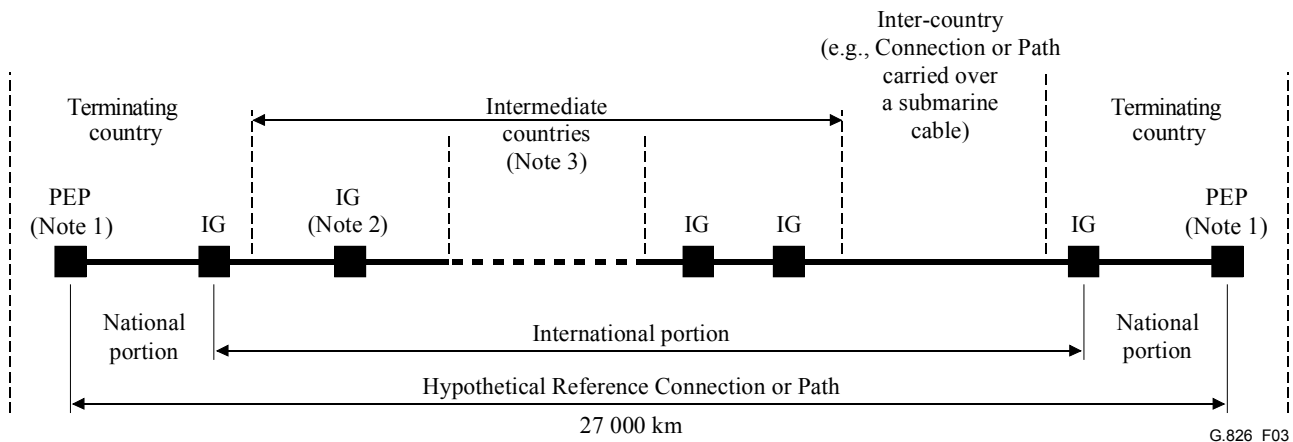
Terminating country

Intermediate countries (Note 3)

Inter-country (e.g., Connection or Path carried over a submarine cable)

Terminating country

PEP (Note 1)

IG

IG (Note 2)

IG

IG

IG

PEP (Note 1)

National portion

International portion

National portion

Hypothetical Reference Connection or Path

27 000 km

G.826 F03